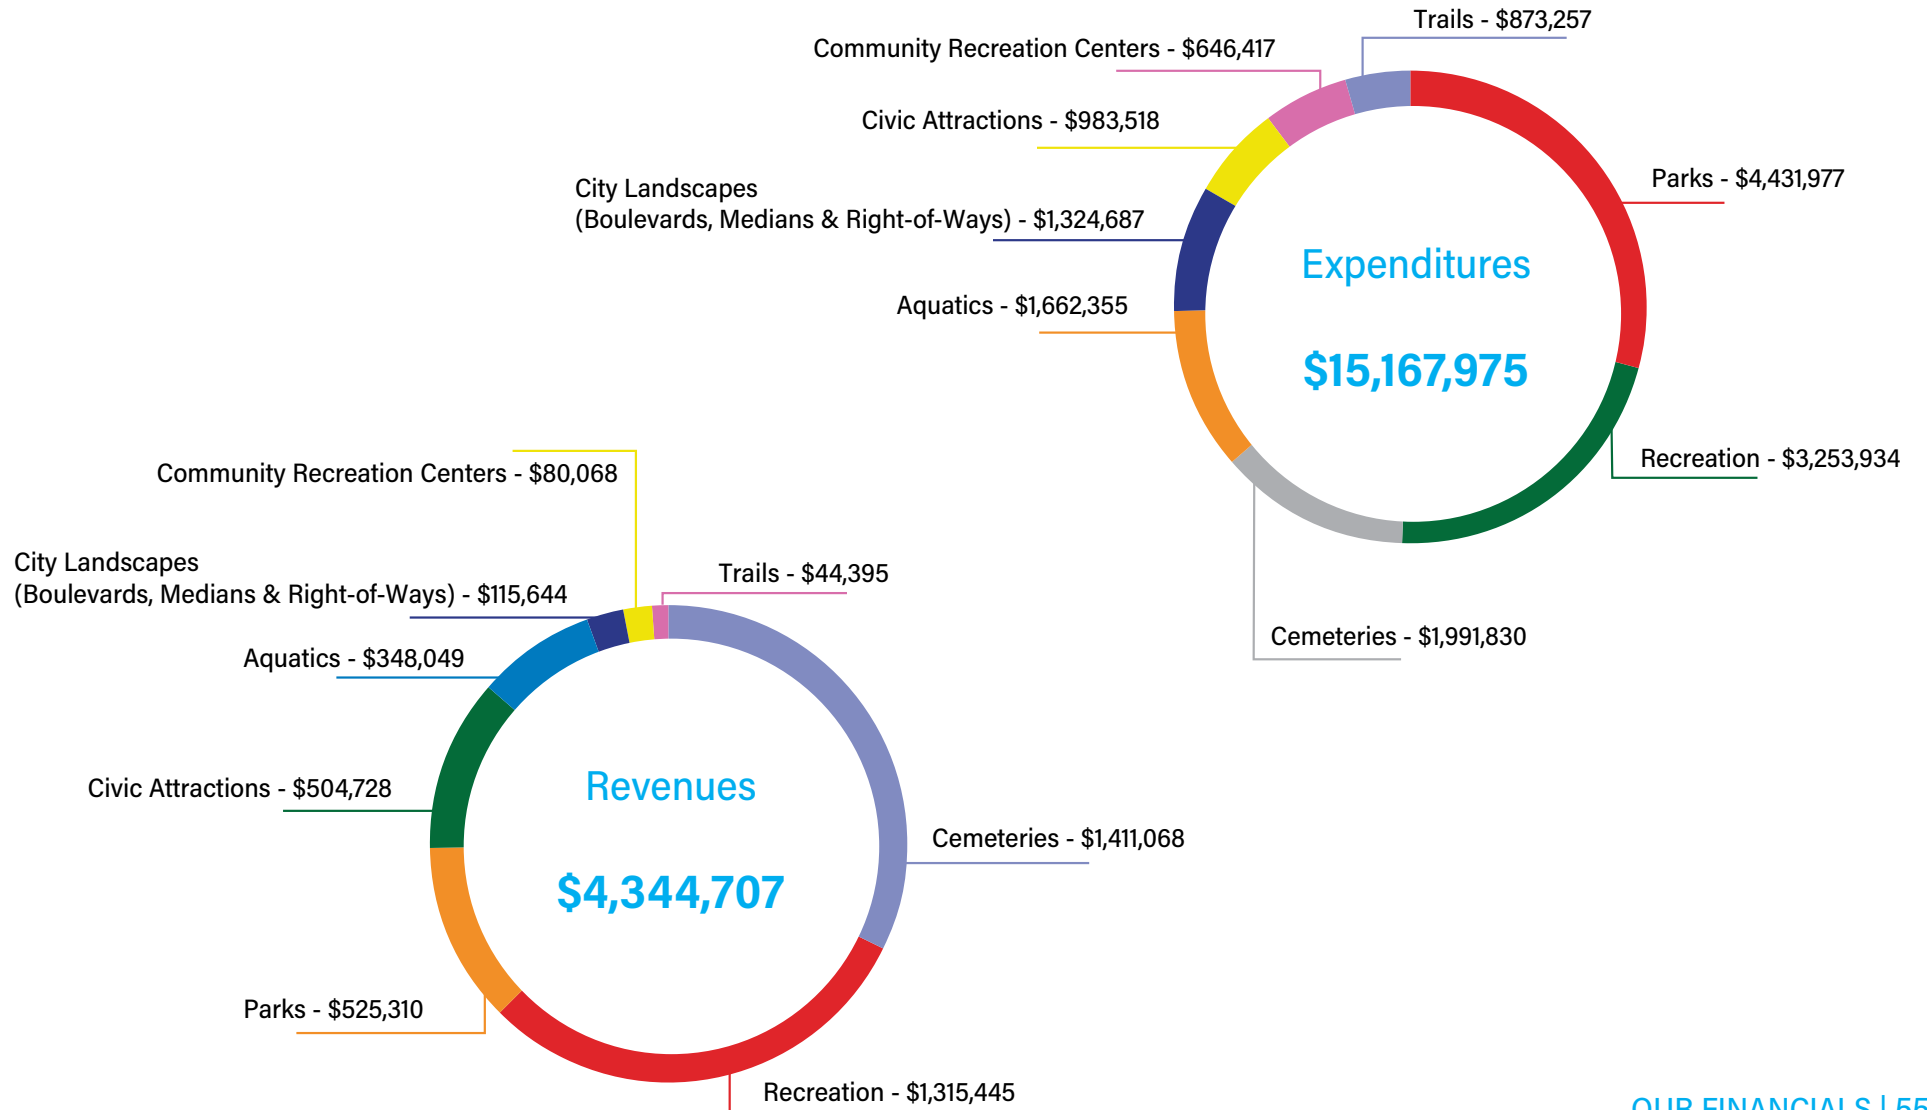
Trails - $873,257

Community Recreation Centers - $646,417

Civic Attractions - $983,518

City Landscapes
(Boulevards, Medians & Right-of-Ways) - $1,324,687

Aquatics - $1,662,355

Parks - $4,431,977

Expenditures

$15,167,975

Recreation - $3,253,934

Cemeteries - $1,991,830

Community Recreation Centers - $80,068

City Landscapes
(Boulevards, Medians & Right-of-Ways) - $115,644

Trails - $44,395

Aquatics - $348,049

Civic Attractions - $504,728

Revenues

$4,344,707

Cemeteries - $1,411,068

Parks - $525,310

Recreation - $1,315,445

OUR FINANCIALS | 55